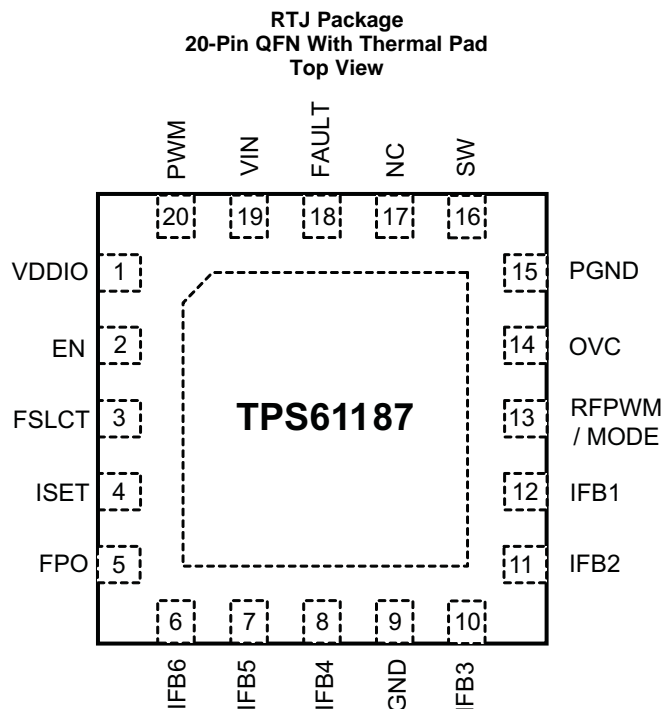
RTJ Package
20-Pin QFN With Thermal Pad
Top View

PWM VIN FAULT NC SW

20 19 18 17 16

VDDIO 1
EN 2
FSLCT 3
ISET 4
FPO 5

TPS61187

15 PGND
14 OVC
13 RFPWM / MODE
12 IFB1
11 IFB2

6 7 8 9 10

IFB6 IFB5 IFB4 GND IFB3